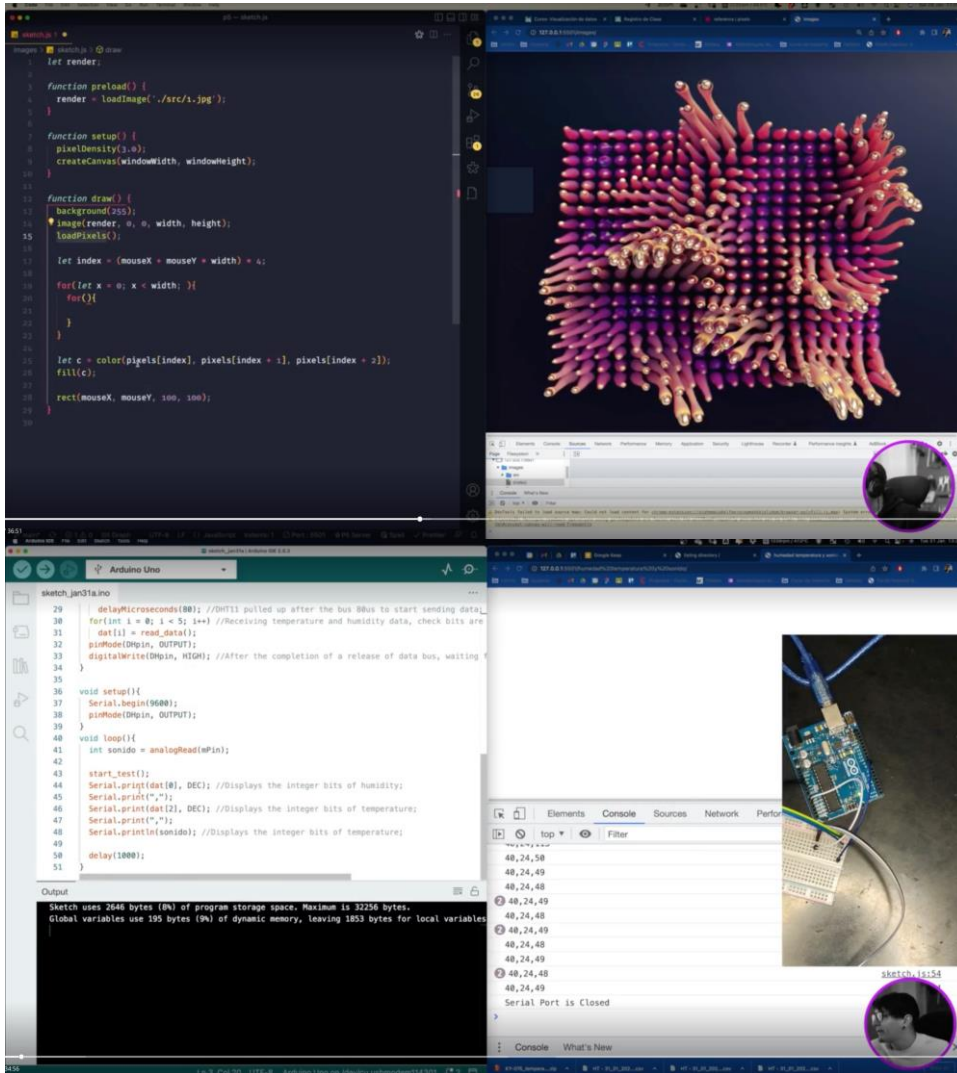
sketch.js

images > sketch.js > draw

let render;

function preload() {
render = loadImage('./src/1.jpg');
}

function setup() {
pixelDensity(1.0);
createCanvas(windowWidth, windowHeight);
}

function draw() {
background(255);
image(render, 0, 0, width, height);
loadPixels();

let index = (mouseX + mouseY * width) * 4;

for(let x = 0; x < width; ){
for(){

}
}

let c = color(pixels[index], pixels[index + 1], pixels[index + 2]);
fill(c);

rect(mouseX, mouseY, 100, 100);
}

Elements Console Sources Network Performance Memory Application Security Lighthouse Recorder Performance insights

Arduino Uno

sketch_jan31a.ino

29 delayMicroseconds(80); //DHT11 pulled up after the bus 80us to start sending data;
30 for(int i = 0; i < 5; i++) //Receiving temperature and humidity data, check bits are
31 dat[i] = read_data();
32 pinMode(DHpin, OUTPUT);
33 digitalWrite(DHpin, HIGH); //After the completion of a release of data bus, waiting f
34 }
35
36 void setup(){
37 Serial.begin(9600);
38 pinMode(DHpin, OUTPUT);
39 }
40 void loop(){
41 int sonido = analogRead(mPin);
42
43 start_test();
44 Serial.print(dat[0], DEC); //Displays the integer bits of humidity;
45 Serial.print(",");
46 Serial.print(dat[2], DEC); //Displays the integer bits of temperature;
47 Serial.print(",");
48 Serial.println(sonido); //Displays the integer bits of temperature;
49
50 delay(1000);
51 }

Output

Sketch uses 2646 bytes (8%) of program storage space. Maximum is 32256 bytes.
Global variables use 195 bytes (9%) of dynamic memory, leaving 1853 bytes for local variables

Elements Console Sources Network Perfor

top Filter

40,24,50
40,24,49
40,24,48
2 40,24,49
40,24,48
2 40,24,49
40,24,48
40,24,49
2 40,24,48
40,24,49
Serial Port is Closed

sketch.js:54

Console What's New